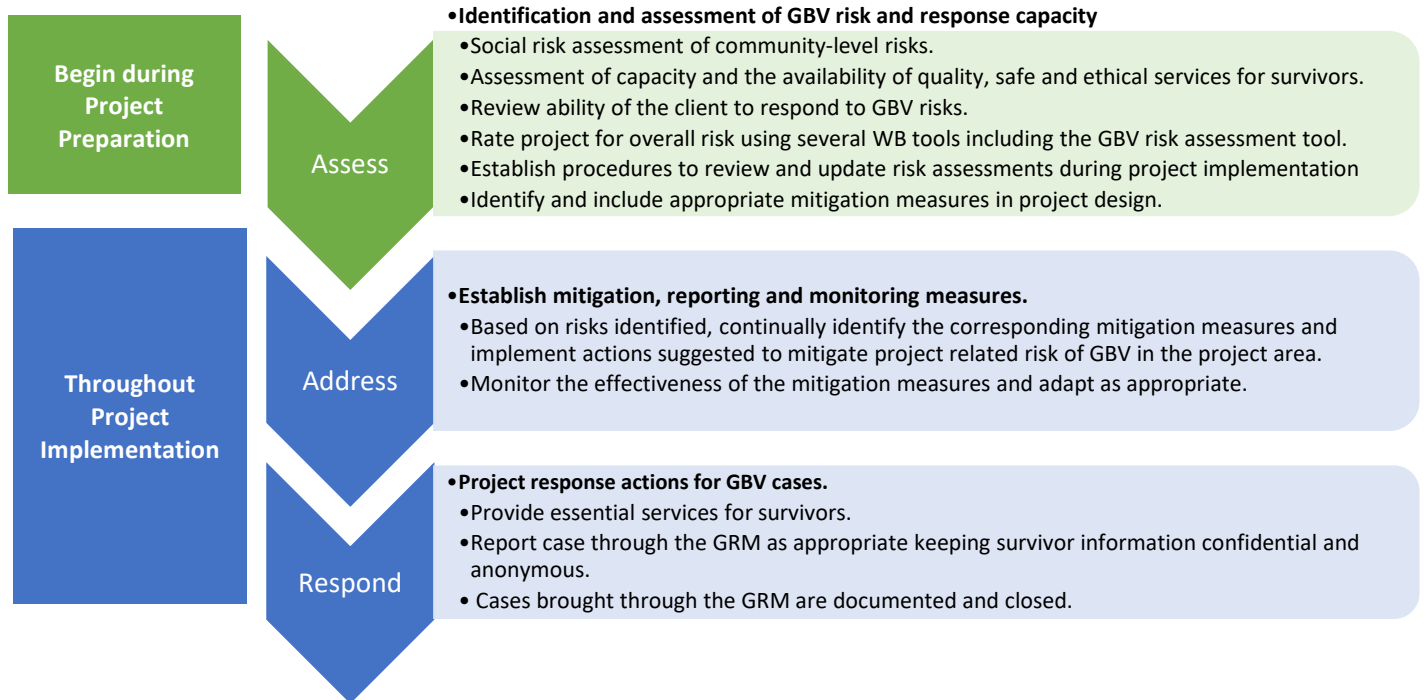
Begin during Project Preparation

Assess

•Identification and assessment of GBV risk and response capacity
•Social risk assessment of community-level risks.
•Assessment of capacity and the availability of quality, safe and ethical services for survivors.
•Review ability of the client to respond to GBV risks.
•Rate project for overall risk using several WB tools including the GBV risk assessment tool.
•Establish procedures to review and update risk assessments during project implementation
•Identify and include appropriate mitigation measures in project design.

Throughout Project Implementation

Address

•Establish mitigation, reporting and monitoring measures.
•Based on risks identified, continually identify the corresponding mitigation measures and implement actions suggested to mitigate project related risk of GBV in the project area.
•Monitor the effectiveness of the mitigation measures and adapt as appropriate.

Respond

•Project response actions for GBV cases.
•Provide essential services for survivors.
•Report case through the GRM as appropriate keeping survivor information confidential and anonymous.
• Cases brought through the GRM are documented and closed.